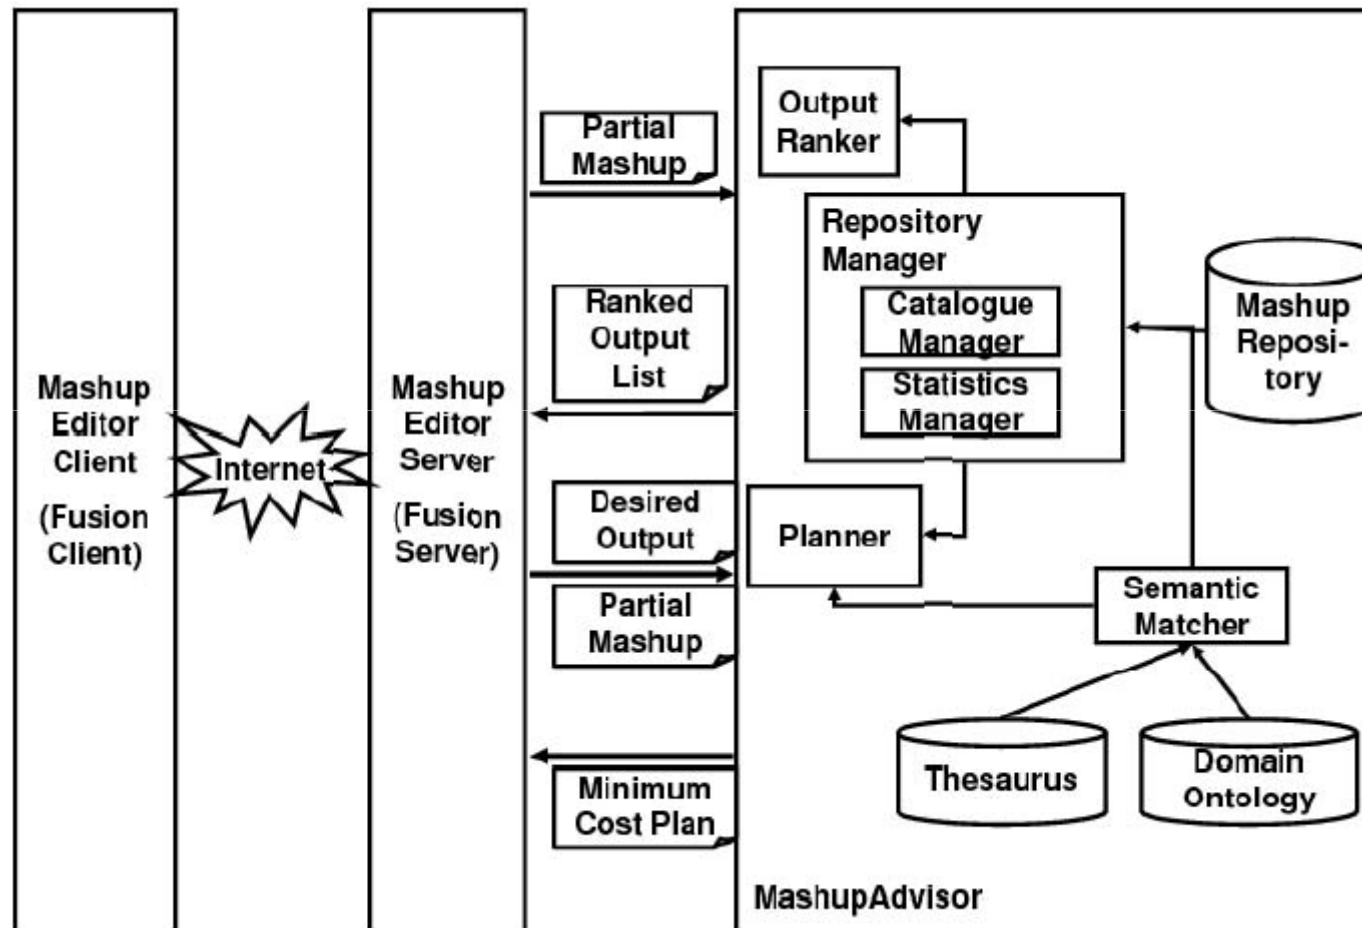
Mashup Editor Client

(Fusion Client)

Internet

Mashup Editor Server

(Fusion Server)

Partial Mashup

Ranked Output List

Desired Output

Partial Mashup

Minimum Cost Plan

Output Ranker

Repository Manager

Catalogue Manager

Statistics Manager

Mashup Repository

Planner

Semantic Matcher

Thesaurus

Domain Ontology

MashupAdvisor